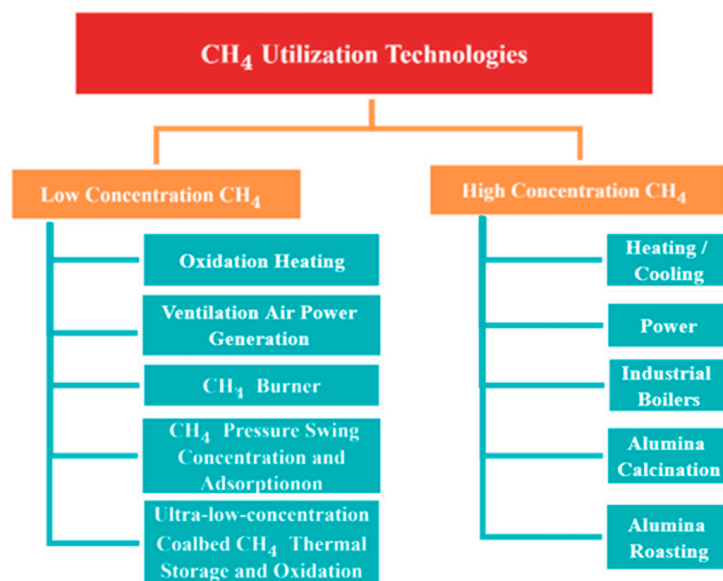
$CH_4$ Utilization Technologies

Low Concentration $CH_4$

Oxidation Heating

Ventilation Air Power Generation

$CH_4$ Burner

$CH_4$ Pressure Swing Concentration and Adsorptionon

Ultra-low-concentration Coalbed $CH_4$ Thermal Storage and Oxidation

High Concentration $CH_4$

Heating / Cooling

Power

Industrial Boilers

Alumina Calcination

Alumina Roasting